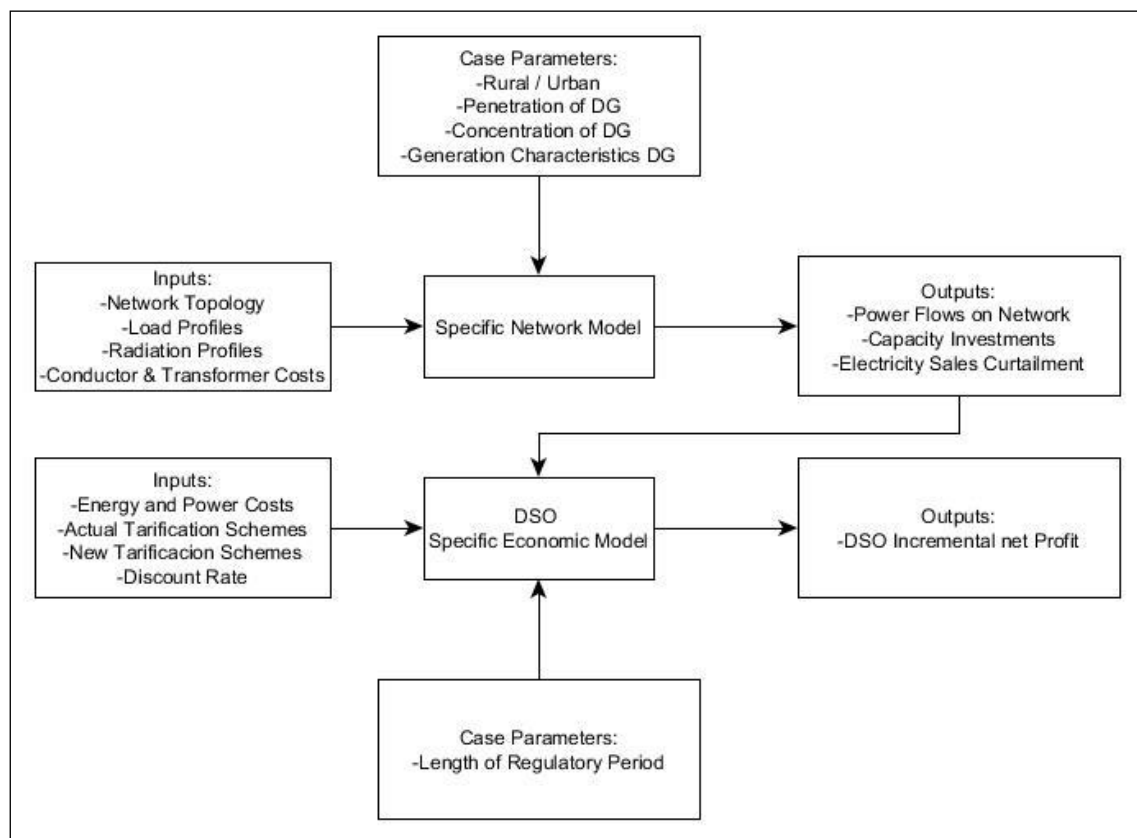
Case Parameters:
-Rural / Urban
-Penetration of DG
-Concentration of DG
-Generation Characteristics DG

Inputs:
-Network Topology
-Load Profiles
-Radiation Profiles
-Conductor & Transformer Costs

Specific Network Model

Outputs:
-Power Flows on Network
-Capacity Investments
-Electricity Sales Curtailment

Inputs:
-Energy and Power Costs
-Actual Tarification Schemes
-New Tarificacion Schemes
-Discount Rate

DSO
Specific Economic Model

Outputs:
-DSO Incremental net Profit

Case Parameters:
-Length of Regulatory Period